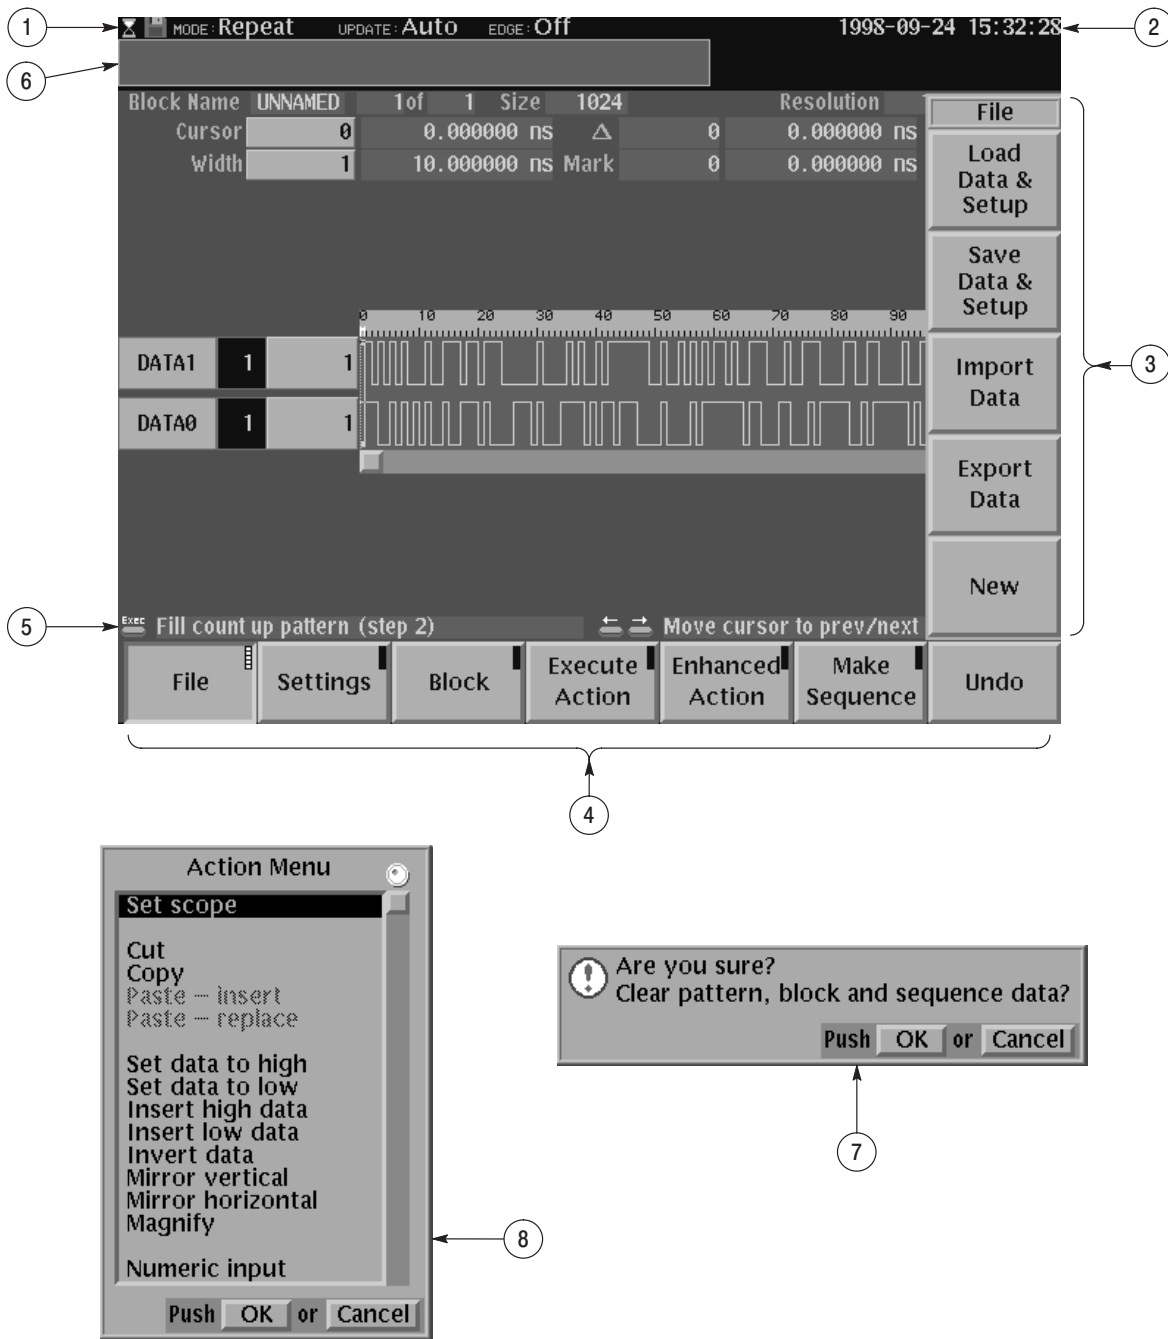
1
MODE: Repeat UPDATE: Auto EDGE: Off
1998-09-24 15:32:28
2
6

| Block Name | UNNAMED | 1of 1 | Size | 1024 | Resolution |
|---|---|---|---|---|---|
| Cursor | 0 | 0.000000 ns | Δ | 0 | 0.000000 ns |
| Width | 1 | 10.000000 ns | Mark | 0 | 0.000000 ns |

0 10 20 30 40 50 60 70 80 90

DATA1 1 1
DATA0 1 1

File
Load Data & Setup
Save Data & Setup
Import Data
Export Data
New

3

5
Exec Fill count up pattern (step 2)
Move cursor to prev/next

File
Settings
Block
Execute Action
Enhanced Action
Make Sequence
Undo

4

Action Menu
Set scope

Cut
Copy
Paste – insert
Paste – replace

Set data to high
Set data to low
Insert high data
Insert low data
Invert data
Mirror vertical
Mirror horizontal
Magnify

Numeric input

Push OK or Cancel

8

Are you sure?
Clear pattern, block and sequence data?
Push OK or Cancel

7